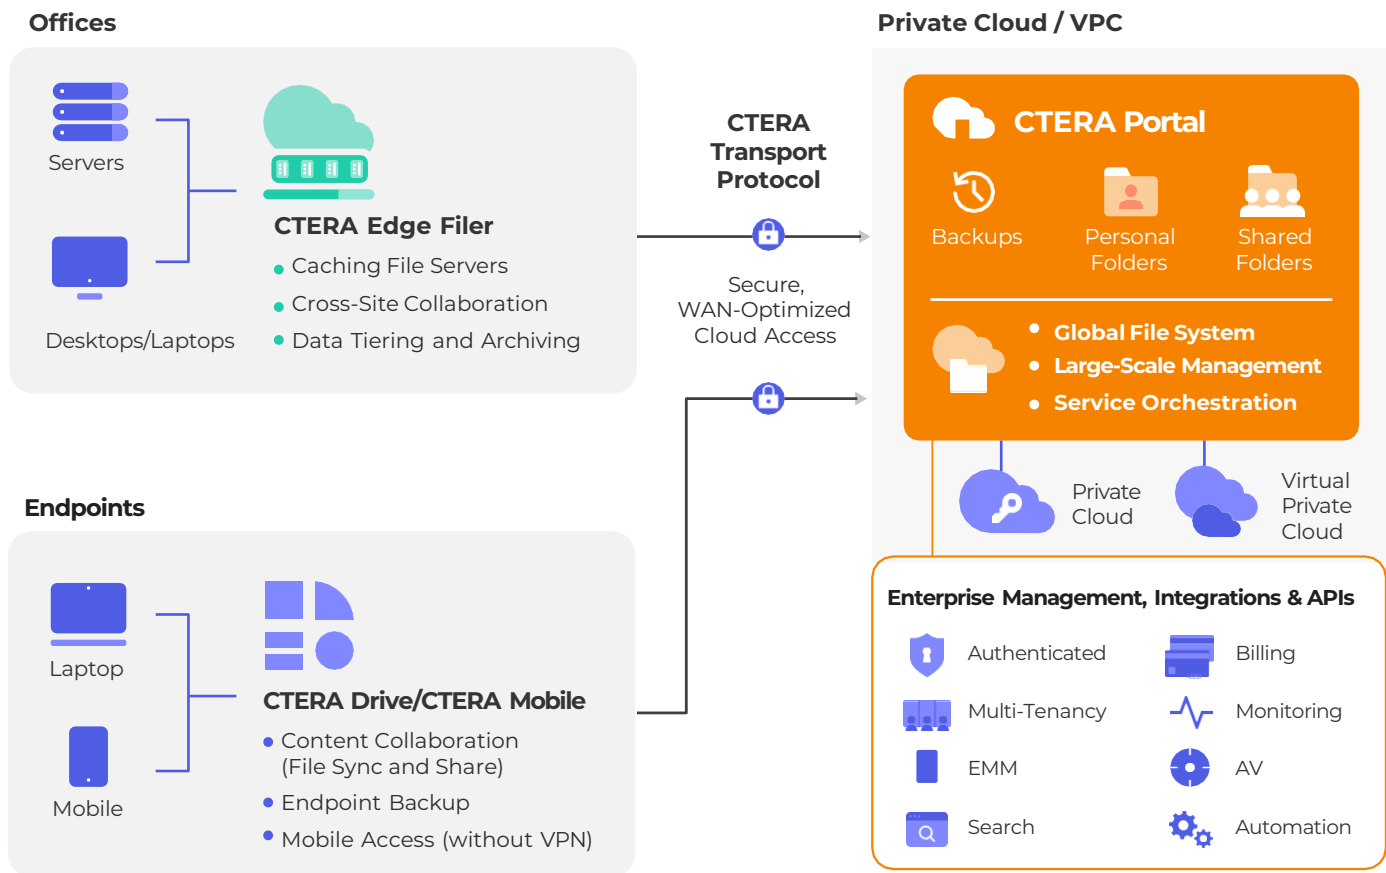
Offices

Servers

Desktops/Laptops

CTERA Edge Filer

- Caching File Servers
- Cross-Site Collaboration
- Data Tiering and Archiving

CTERA Transport Protocol

Secure, WAN-Optimized Cloud Access

Private Cloud / VPC

CTERA Portal

Backups

Personal Folders

Shared Folders

- Global File System
- Large-Scale Management
- Service Orchestration

Private Cloud

Virtual Private Cloud

Endpoints

Laptop

Mobile

CTERA Drive/CTERA Mobile

- Content Collaboration (File Sync and Share)
- Endpoint Backup
- Mobile Access (without VPN)

Enterprise Management, Integrations & APIs

Authenticated

Billing

Multi-Tenancy

Monitoring

EMM

AV

Search

Automation